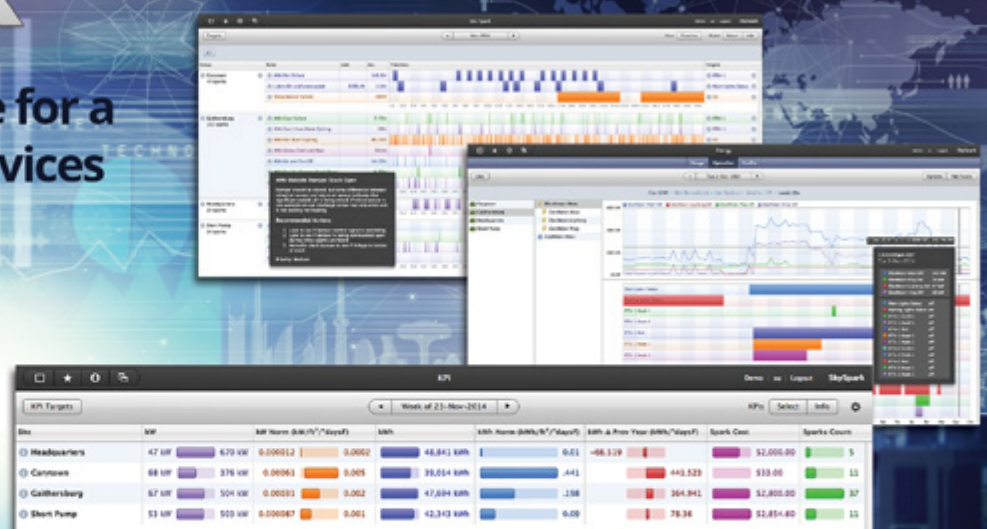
e for a
vices

TECHNO

KPI

Demo | Logout SkySpark

KPI Targets

Week of 23-Nov-2014

KPIs Select Info

| Site | kW | kW Norm (kW/ft²/°days F) | kWh | kWh Norm (kWh/ft²/°days F) | kWh Δ Prev Year (kWh/°daysF) | Spark Cost | Sparks Count |
|---|---|---|---|---|---|---|---|
| Headquarters | 47 kW 670 kW | 0.000012 0.0002 | 48,841 kWh | 0.01 | -88.129 | $2,000.00 | 5 |
| Carytown | 68 kW 376 kW | 0.00061 0.005 | 39,014 kWh | .441 | 441.523 | $10.00 | 11 |
| Gaithersburg | 67 kW 504 kW | 0.00031 0.002 | 47,694 kWh | .198 | 364.841 | $2,800.00 | 37 |
| Short Pump | 53 kW 503 kW | 0.000087 0.001 | 42,343 kWh | .086 | 78.36 | $2,854.60 | 11 |